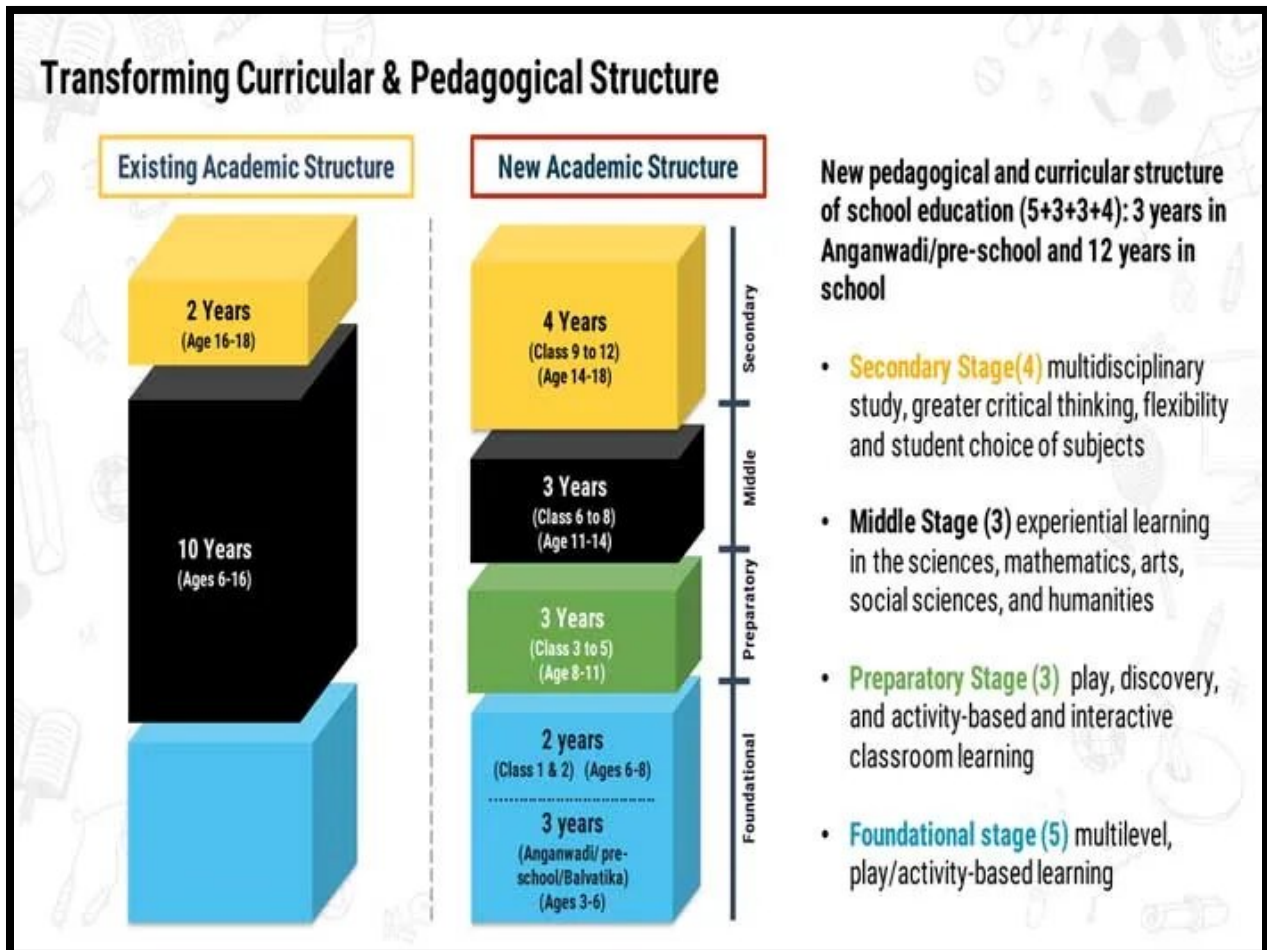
Transforming Curricular & Pedagogical Structure

Existing Academic Structure

2 Years
(Age 16-18)

10 Years
(Ages 6-16)

New Academic Structure

4 Years
(Class 9 to 12)
(Age 14-18)

3 Years
(Class 6 to 8)
(Age 11-14)

3 Years
(Class 3 to 5)
(Age 8-11)

2 years
(Class 1 & 2) (Ages 6-8)

3 years
(Anganwadi/ pre-school/Balvatika)
(Ages 3-6)

Secondary

Middle

Preparatory

Foundational

New pedagogical and curricular structure of school education (5+3+3+4): 3 years in Anganwadi/pre-school and 12 years in school

• Secondary Stage(4) multidisciplinary study, greater critical thinking, flexibility and student choice of subjects

• Middle Stage (3) experiential learning in the sciences, mathematics, arts, social sciences, and humanities

• Preparatory Stage (3) play, discovery, and activity-based and interactive classroom learning

• Foundational stage (5) multilevel, play/activity-based learning